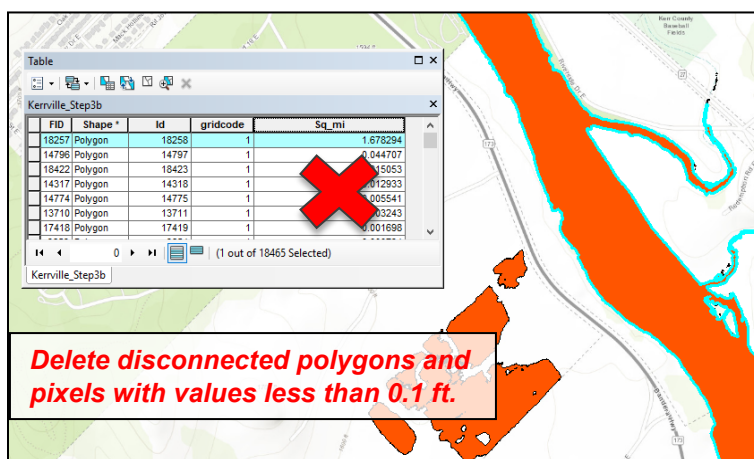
Table

Kerrville_Step3b

| FID | Shape * | Id | gridcode | Sq_mi |
|---|---|---|---|---|
| 18257 | Polygon | 18258 | 1 | 1.678294 |
| 14796 | Polygon | 14797 | 1 | 0.044707 |
| 18422 | Polygon | 18423 | 1 | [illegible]15053 |
| 14317 | Polygon | 14318 | 1 | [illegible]012933 |
| 14774 | Polygon | 14775 | 1 | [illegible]005541 |
| 13710 | Polygon | 13711 | 1 | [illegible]03243 |
| 17418 | Polygon | 17419 | 1 | 0.001698 |

0 (1 out of 18465 Selected)

Kerrville_Step3b

Kerr County Baseball Fields

173

27

Delete disconnected polygons and pixels with values less than 0.1 ft.